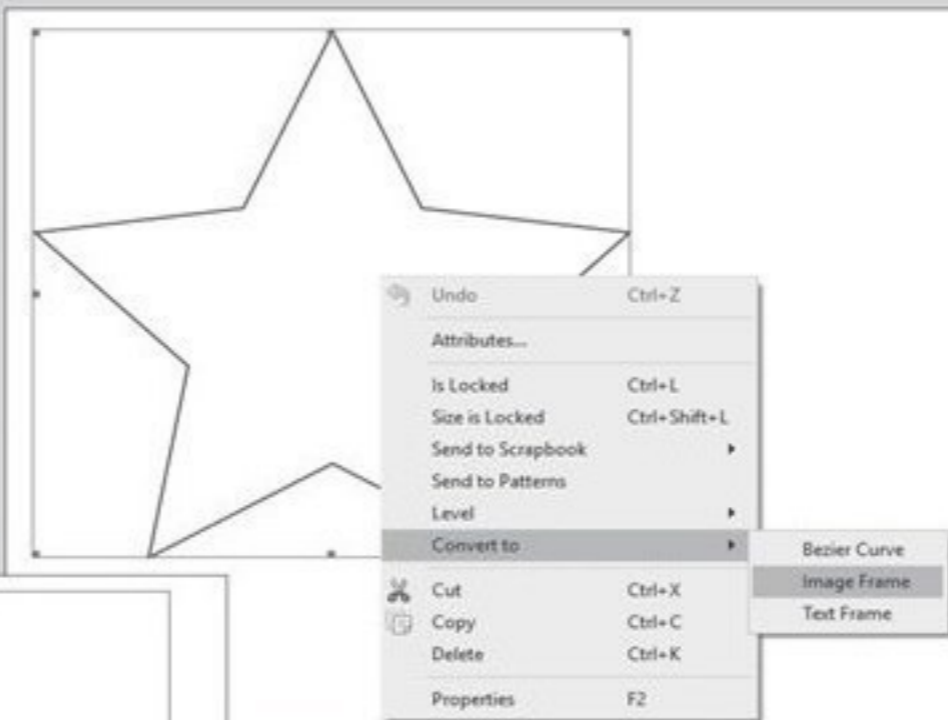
Undo Ctrl+Z

Attributes...

Is Locked Ctrl+L
Size is Locked Ctrl+Shift+L
Send to Scrapbook
Send to Patterns
Level
Convert to

Bezier Curve
Image Frame
Text Frame

Cut Ctrl+X
Copy Ctrl+C
Delete Ctrl+K

Properties F2